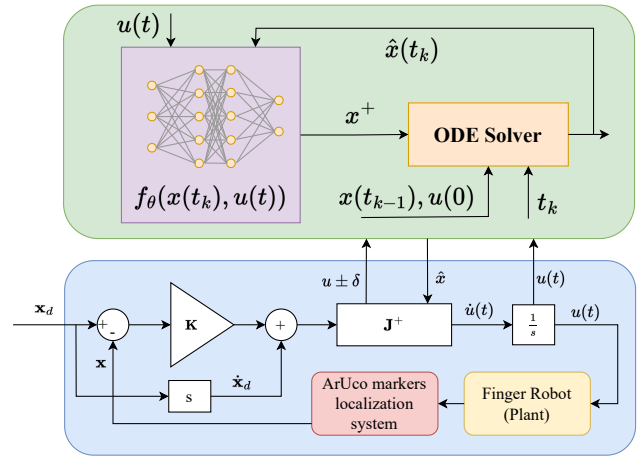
$u(t)$

$\hat{x}(t_k)$

$x^+$

ODE Solver

$f_\theta(x(t_k), u(t))$

$x(t_{k-1}), u(0)$

$t_k$

$u \pm \delta$

$\hat{x}$

$u(t)$

$\mathbf{x}_d$

+

-

$\mathbf{K}$

+

$\mathbf{J}^+$

$\dot{u}(t)$

$\frac{1}{s}$

$u(t)$

$\mathbf{x}$

s

$\dot{\mathbf{x}}_d$

ArUco markers localization system

Finger Robot (Plant)